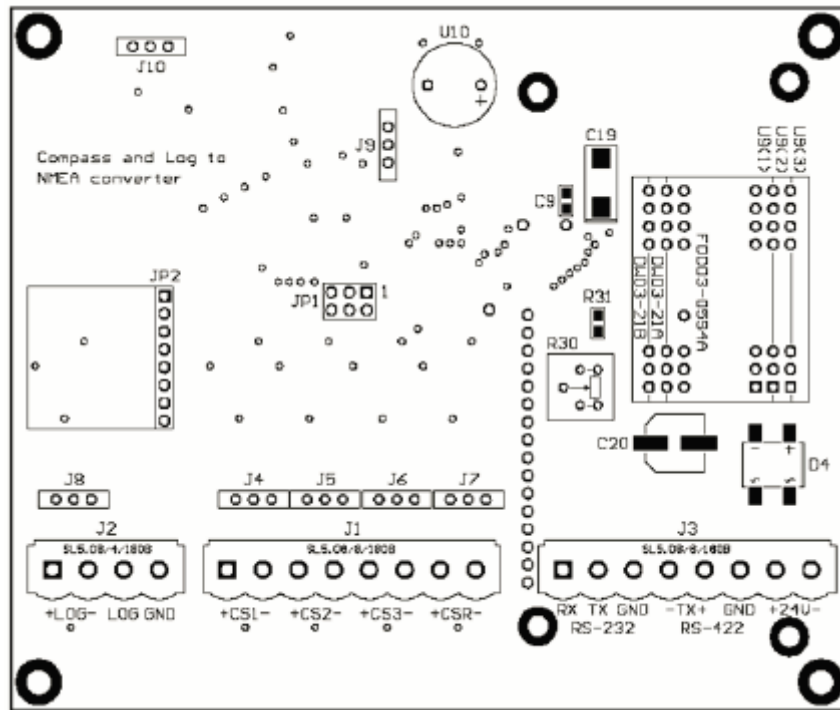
J10
U10
+
Compass and Log to NMEA converter
J9
C19
C9
U8(1)
U8(2)
U8(3)
FOD03-0554A
DW03-21A
DW03-21B
JP2
JP1
1
R31
R30
C20
D4
-
+
J8
J4
J5
J6
J7
J2
J1
J3
SLS.08/4/180B
SLS.08/8/180B
SLS.08/8/180B
+LOG- LOG GND
+CS1- +CS2- +CS3- +CSR-
RX TX GND -TX+ GND +24V-
RS-232 RS-422